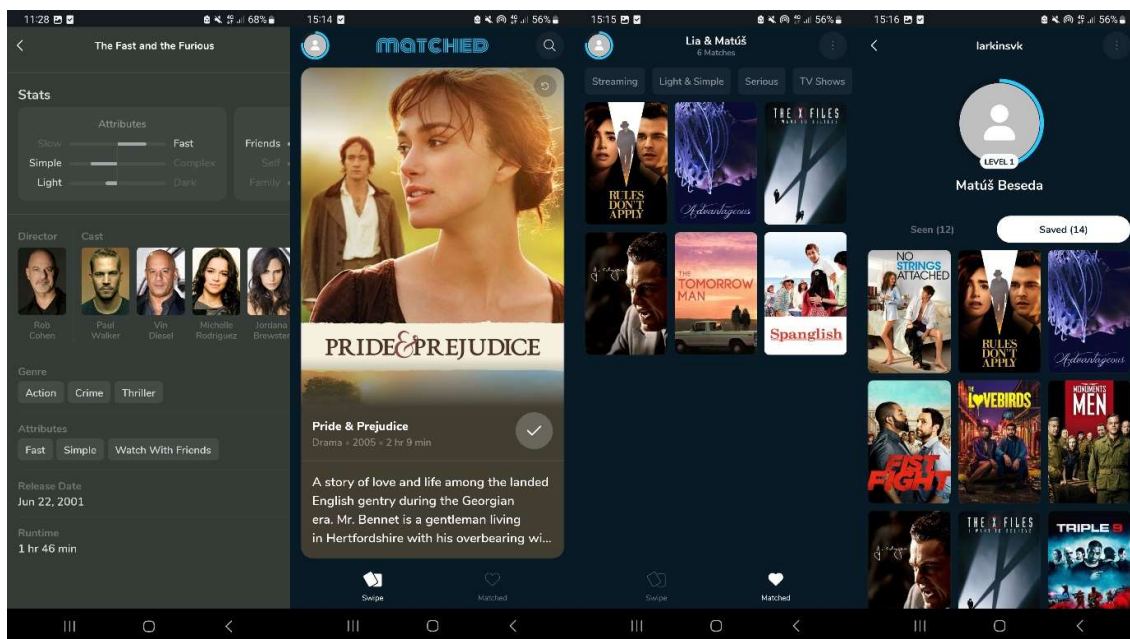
11:28 68%

The Fast and the Furious

Stats

Attributes

Slow Fast

Simple Complex

Light Dark

Friends

Self

Family

Director

Cast

Rob Cohen

Paul Walker

Vin Diesel

Michelle Rodriguez

Jordana Brewster

Genre

Action Crime Thriller

Attributes

Fast Simple Watch With Friends

Release Date

Jun 22, 2001

Runtime

1 hr 46 min

15:14 56%

MATCHED

PRIDE&PREJUDICE

Pride & Prejudice

Drama • 2005 • 2 hr 9 min

A story of love and life among the landed English gentry during the Georgian era. Mr. Bennet is a gentleman living in Hertfordshire with his overbearing wi...

Swipe

Matched

15:15 56%

Lia & Matúš

6 Matches

Streaming Light & Simple Serious TV Shows

RULES DON'T APPLY

Advantageous

THE X FILES

THE TOMORROW MAN

Spanglish

Swipe

Matched

15:16 56%

larkinsvk

LEVEL 1

Matúš Beseda

Seen (12)

Saved (14)

NO STRINGS ATTACHED

RULES DON'T APPLY

Advantageous

FIST FIGHT

THE LOVEBIRDS

MONUMENTS MEN

THE X FILES

TRIPLE 9